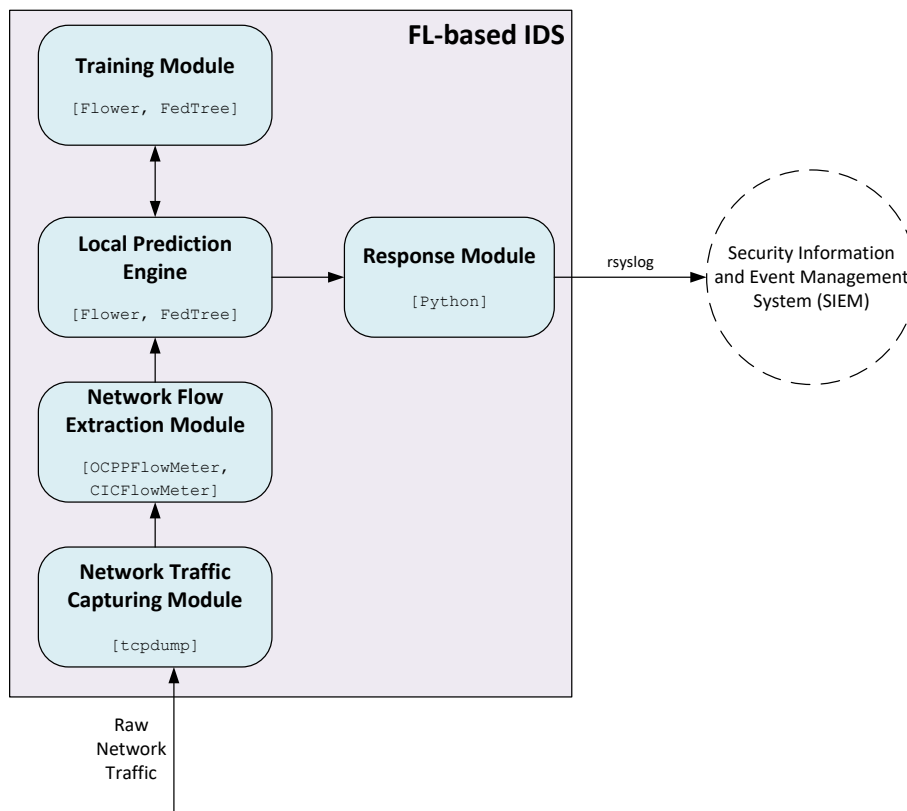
FL-based IDS

Training Module

[Flower, FedTree]

Local Prediction Engine

[Flower, FedTree]

Response Module

[Python]

rsyslog

Security Information and Event Management System (SIEM)

Network Flow Extraction Module

[OCPPFlowMeter, CICFlowMeter]

Network Traffic Capturing Module

[tcpdump]

Raw Network Traffic